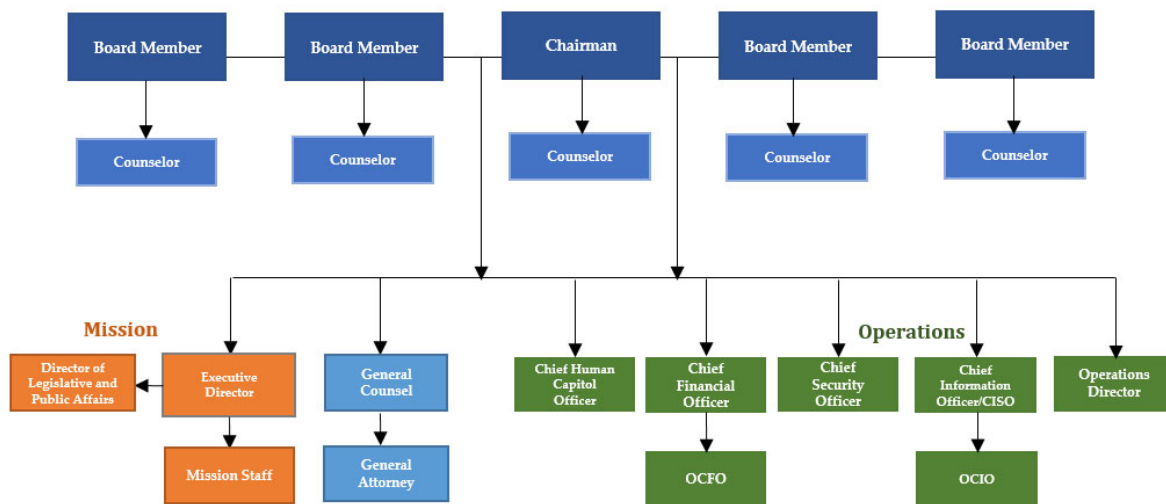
Board Member

Board Member

Chairman

Board Member

Board Member

Counselor

Counselor

Counselor

Counselor

Counselor

Mission

Operations

Director of Legislative and Public Affairs

Executive Director

Mission Staff

General Counsel

General Attorney

Chief Human Capitol Officer

Chief Financial Officer

OCFO

Chief Security Officer

Chief Information Officer/CISO

OCIO

Operations Director